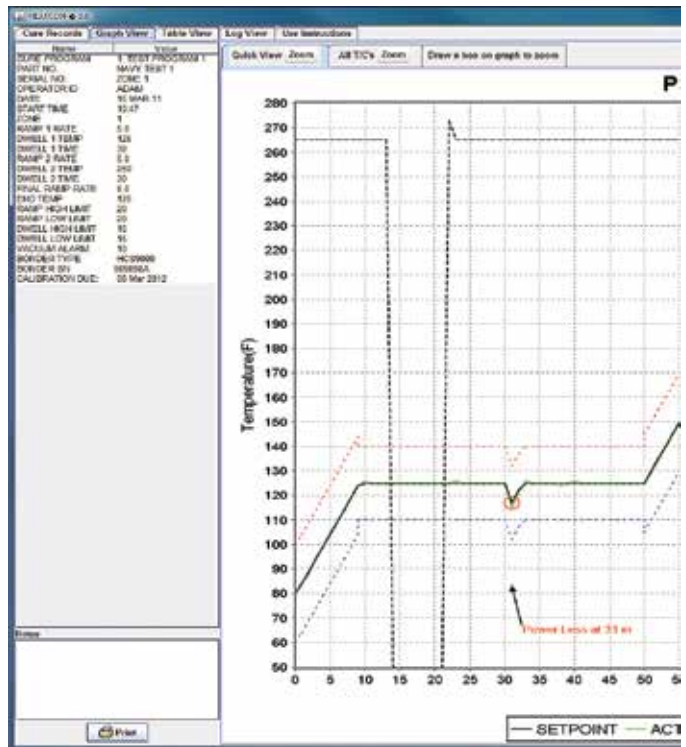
HEATCON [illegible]

Cure Records | Graph View | Table View | Log View | Use Instructions

| Name | Value |
|---|---|
| CURE PROCEDURE | 1. TEST PROCEDURE 1 |
| PART NO. | NAVY TEST 1 |
| SERIAL NO. | ZONE 1 |
| OPERATOR ID | ADAM |
| DATE | 10 MAR 11 |
| START TIME | 10:47 |
| ZONE | 1 |
| RAMP 1 RATE | 5.0 |
| DWELL 1 TEMP | 125 |
| DWELL 1 TIME | 30 |
| RAMP 2 RATE | 5.0 |
| DWELL 2 TEMP | 250 |
| DWELL 2 TIME | 30 |
| FINAL RAMP RATE | 5.0 |
| END TEMP | 100 |
| RAMP HIGH LIMIT | 20 |
| RAMP LOW LIMIT | 20 |
| DWELL HIGH LIMIT | 15 |
| DWELL LOW LIMIT | 15 |
| VACUUM ALARM | 10 |
| BONDER TYPE | HCS9000 |
| BONDER S/N | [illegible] |
| CALIBRATION DUE: | 00 Mar 2012 |

Notes

Print

Quick View Zoom | All T/C's Zoom | Draw a box on graph to zoom

P

Temperature(F)

280
270
260
250
240
230
220
210
200
190
180
170
160
150
140
130
120
110
100
90
80
70
60
50

0 5 10 15 20 25 30 35 40 45 50 5

Power Loss at 33 m

SETPOINT — ACT